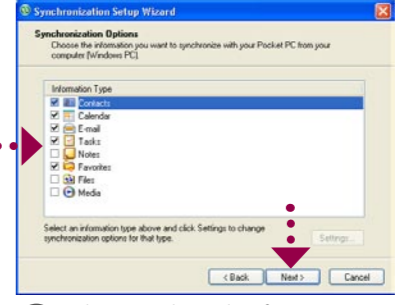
Synchronization Setup Wizard

Synchronization Options
Choose the information you want to synchronize with your Pocket PC from your computer [Windows PC].

Information Type
Contacts
Calendar
E-mail
Tasks
Notes
Favorites
Files
Media

Select an information type above and click Settings to change synchronization options for that type.

Settings...

< Back
Next >
Cancel